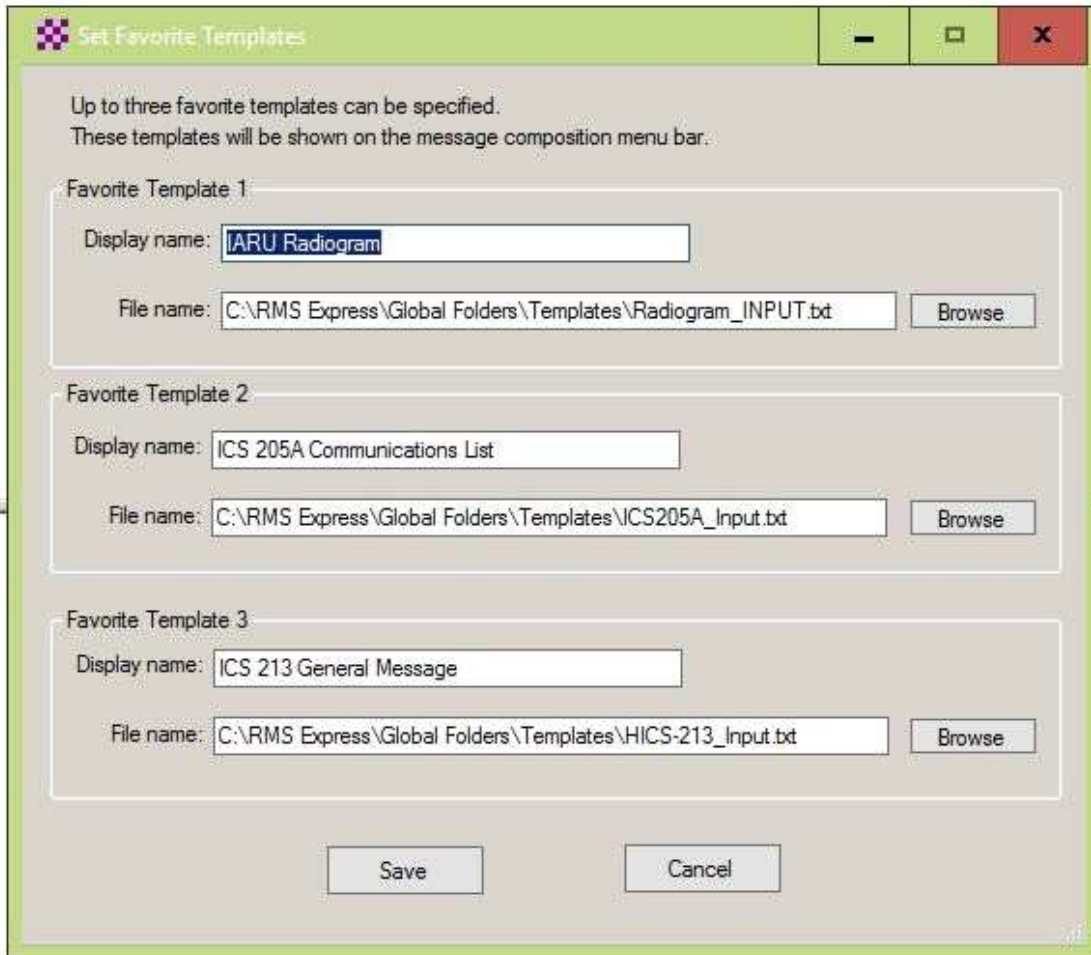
Set Favorite Templates

Up to three favorite templates can be specified.
These templates will be shown on the message composition menu bar.

Favorite Template 1
Display name: IARU Radiogram
File name: C:\RMS Express\Global Folders\Templates\Radiogram_INPUT.txt
Browse

Favorite Template 2
Display name: ICS 205A Communications List
File name: C:\RMS Express\Global Folders\Templates\ICS205A_Input.txt
Browse

Favorite Template 3
Display name: ICS 213 General Message
File name: C:\RMS Express\Global Folders\Templates\HICS-213_Input.txt
Browse

Save
Cancel